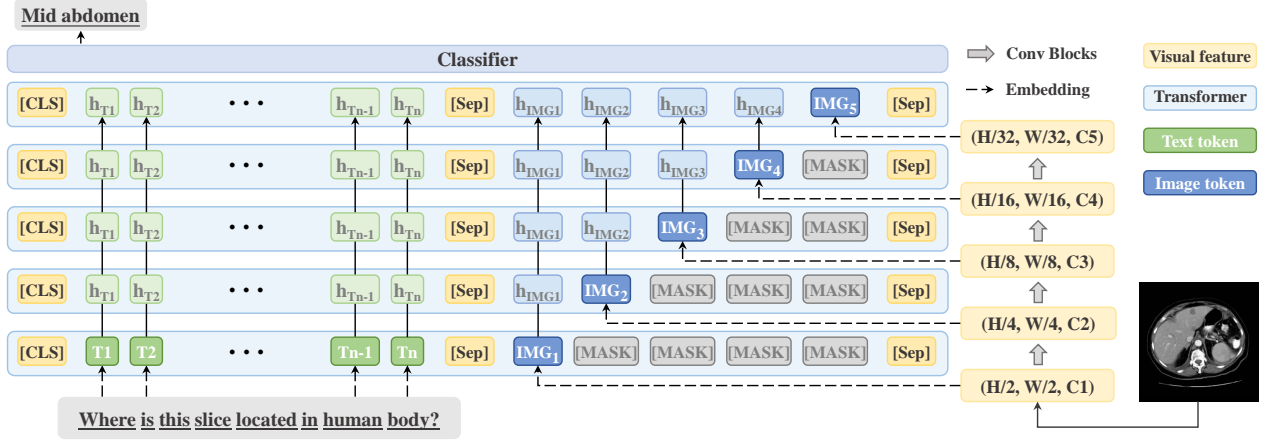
Mid abdomen

Classifier

Conv Blocks
Embedding

Visual feature
Transformer
Text token
Image token

[CLS] $h_{T1}$ $h_{T2}$ • • • $h_{Tn-1}$ $h_{Tn}$ [Sep] $h_{IMG1}$ $h_{IMG2}$ $h_{IMG3}$ $h_{IMG4}$ $IMG_5$ [Sep]

[CLS] $h_{T1}$ $h_{T2}$ • • • $h_{Tn-1}$ $h_{Tn}$ [Sep] $h_{IMG1}$ $h_{IMG2}$ $h_{IMG3}$ $IMG_4$ [MASK] [Sep]

[CLS] $h_{T1}$ $h_{T2}$ • • • $h_{Tn-1}$ $h_{Tn}$ [Sep] $h_{IMG1}$ $h_{IMG2}$ $IMG_3$ [MASK] [MASK] [Sep]

[CLS] $h_{T1}$ $h_{T2}$ • • • $h_{Tn-1}$ $h_{Tn}$ [Sep] $h_{IMG1}$ $IMG_2$ [MASK] [MASK] [MASK] [Sep]

[CLS] T1 T2 • • • Tn-1 Tn [Sep] $IMG_1$ [MASK] [MASK] [MASK] [MASK] [Sep]

(H/32, W/32, C5)
(H/16, W/16, C4)
(H/8, W/8, C3)
(H/4, W/4, C2)
(H/2, W/2, C1)

Where is this slice located in human body?